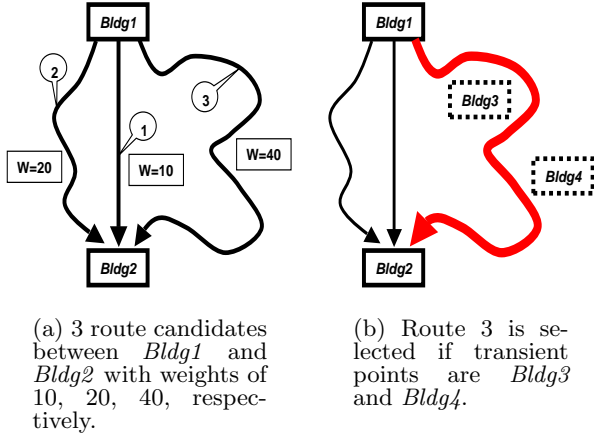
Bldg1

2

3

1

W=20

W=10

W=40

Bldg2

(a) 3 route candidates between *Bldg1* and *Bldg2* with weights of 10, 20, 40, respectively.

Bldg1

Bldg3

Bldg4

Bldg2

(b) Route 3 is selected if transient points are *Bldg3* and *Bldg4*.